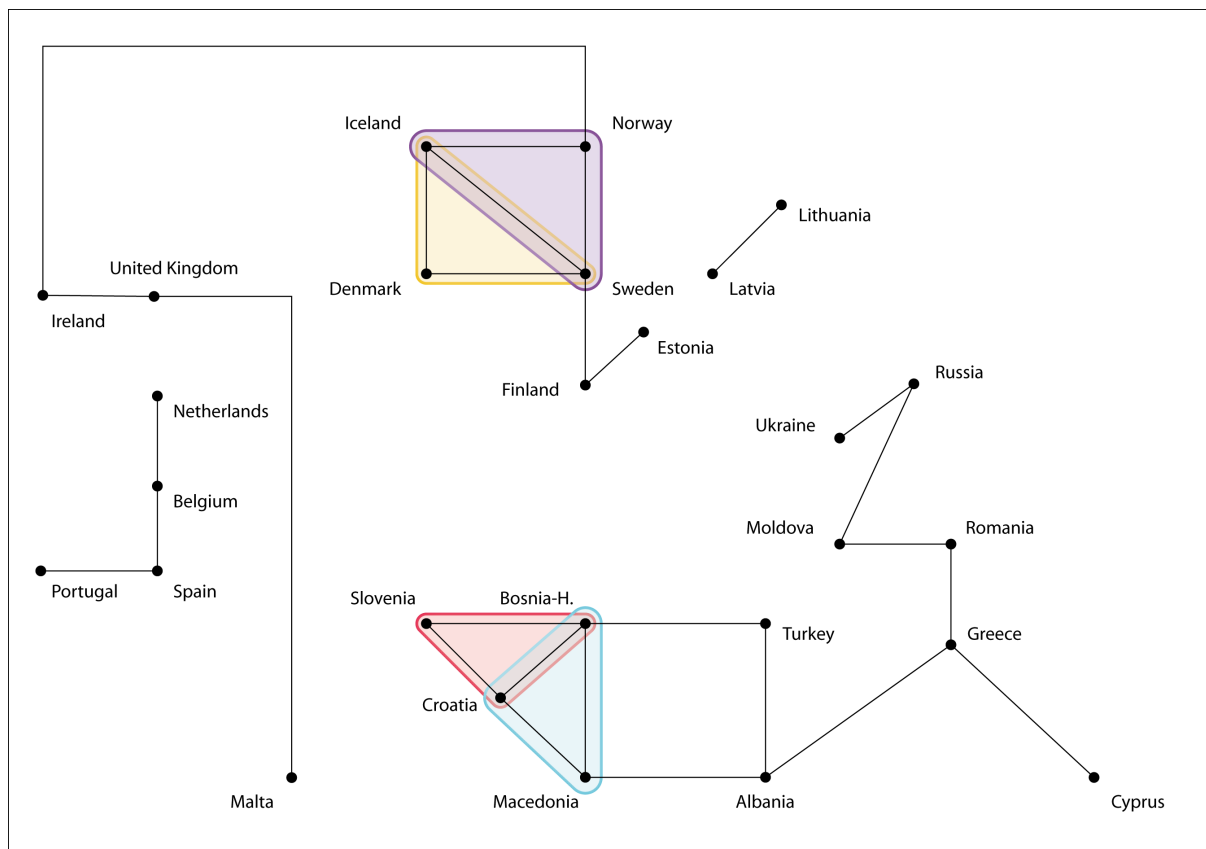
Iceland
Norway
Lithuania
United Kingdom
Denmark
Sweden
Latvia
Ireland
Estonia
Finland
Russia
Netherlands
Ukraine
Belgium
Moldova
Romania
Portugal
Spain
Slovenia
Bosnia-H.
Turkey
Greece
Croatia
Malta
Macedonia
Albania
Cyprus